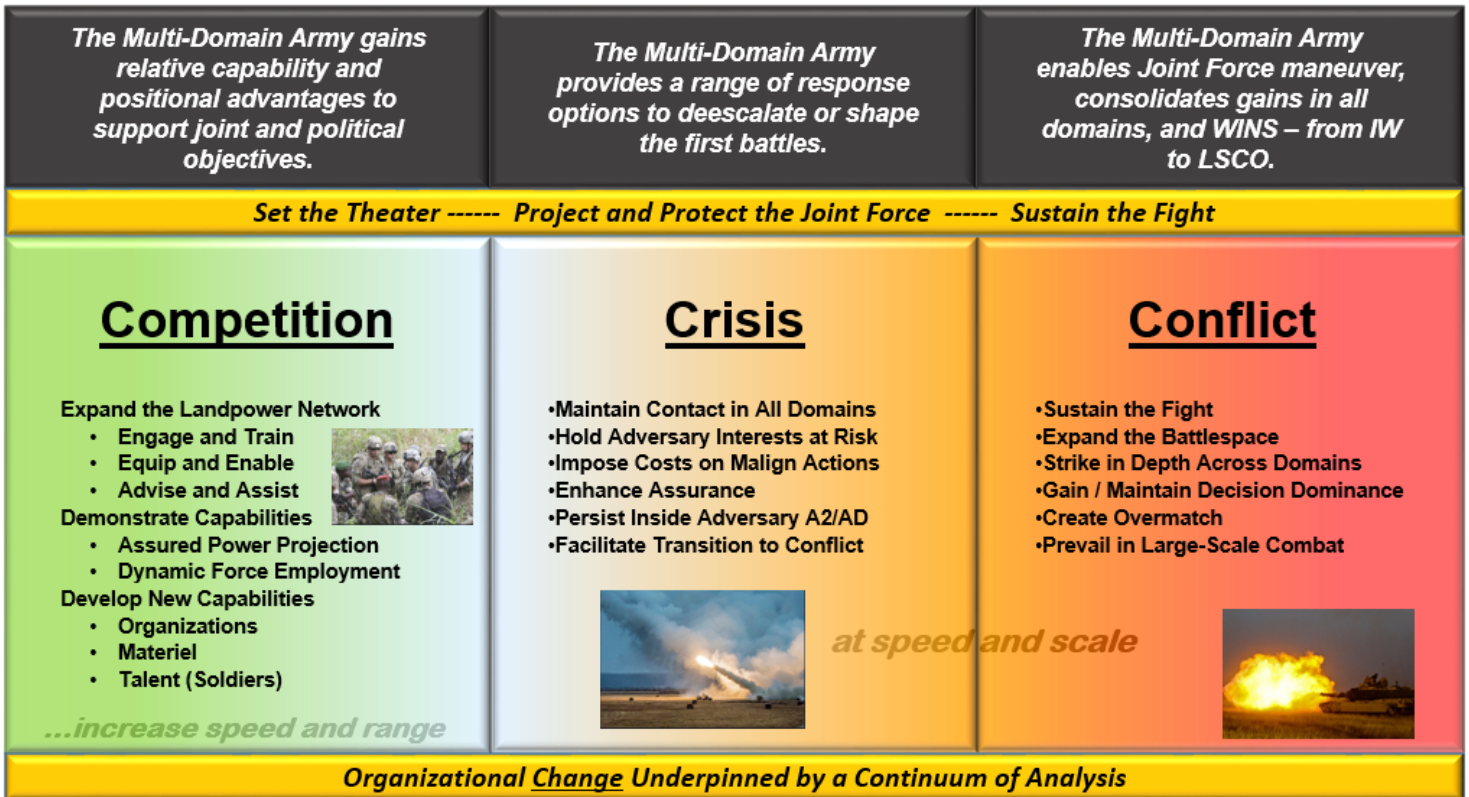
The Multi-Domain Army gains relative capability and positional advantages to support joint and political objectives.

The Multi-Domain Army provides a range of response options to deescalate or shape the first battles.

The Multi-Domain Army enables Joint Force maneuver, consolidates gains in all domains, and WINS – from IW to LSCO.

Set the Theater ------ Project and Protect the Joint Force ------ Sustain the Fight

Competition

Expand the Landpower Network
• Engage and Train
• Equip and Enable
• Advise and Assist
Demonstrate Capabilities
• Assured Power Projection
• Dynamic Force Employment
Develop New Capabilities
• Organizations
• Materiel
• Talent (Soldiers)

...increase speed and range

Crisis

•Maintain Contact in All Domains
•Hold Adversary Interests at Risk
•Impose Costs on Malign Actions
•Enhance Assurance
•Persist Inside Adversary A2/AD
•Facilitate Transition to Conflict

at speed and scale

Conflict

•Sustain the Fight
•Expand the Battlespace
•Strike in Depth Across Domains
•Gain / Maintain Decision Dominance
•Create Overmatch
•Prevail in Large-Scale Combat

Organizational Change Underpinned by a Continuum of Analysis